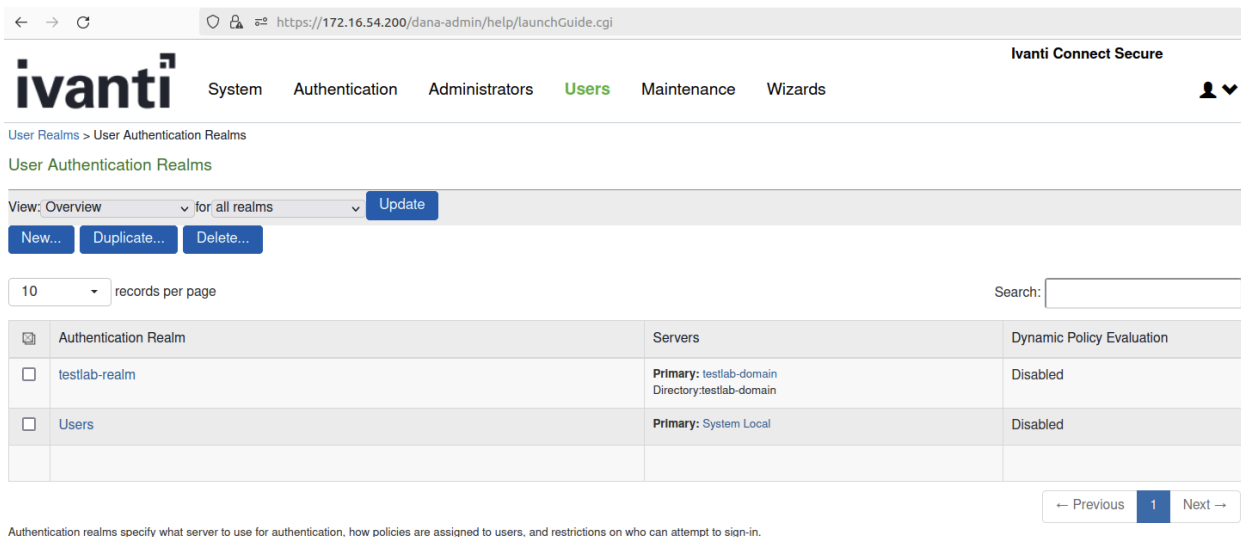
https://172.16.54.200/dana-admin/help/launchGuide.cgi

Ivanti Connect Secure

ivanti

System Authentication Administrators Users Maintenance Wizards

User Realms > User Authentication Realms

User Authentication Realms

View: Overview for all realms Update

New... Duplicate... Delete...

10 records per page

Search:

| | Authentication Realm | Servers | Dynamic Policy Evaluation |
|---|---|---|---|
| ☐ | testlab-realm | **Primary:** testlab-domain Directory:testlab-domain | Disabled |
| ☐ | Users | **Primary:** System Local | Disabled |
| | | | |

← Previous 1 Next →

Authentication realms specify what server to use for authentication, how policies are assigned to users, and restrictions on who can attempt to sign-in.